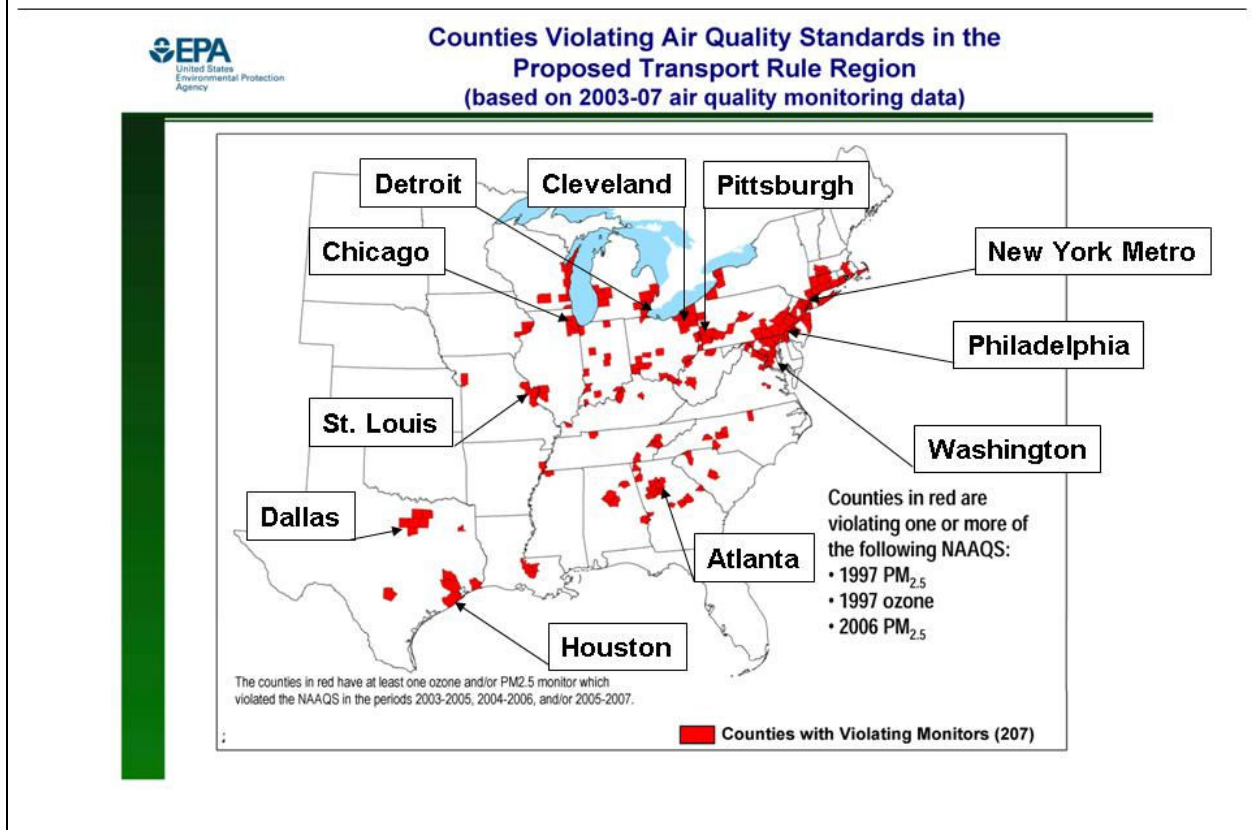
EPA
United States Environmental Protection Agency

Counties Violating Air Quality Standards in the Proposed Transport Rule Region
(based on 2003-07 air quality monitoring data)

Detroit
Cleveland
Pittsburgh
Chicago
New York Metro
Philadelphia
St. Louis
Washington
Dallas
Atlanta
Houston

Counties in red are violating one or more of the following NAAQS:
• 1997 $PM_{2.5}$
• 1997 ozone
• 2006 $PM_{2.5}$

The counties in red have at least one ozone and/or PM2.5 monitor which violated the NAAQS in the periods 2003-2005, 2004-2006, and/or 2005-2007.

Counties with Violating Monitors (207)